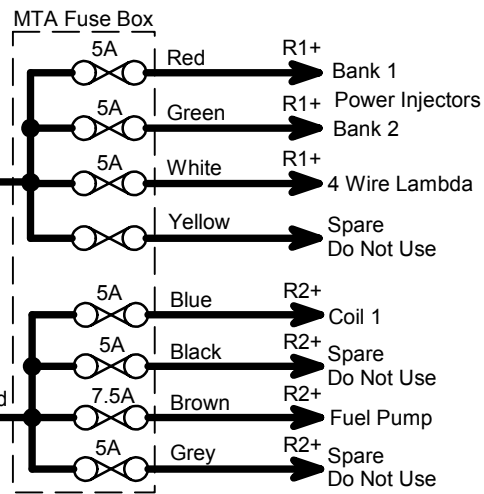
MTA Fuse Box

5A Red R1+ Bank 1

5A Green R1+ Power Injectors Bank 2

5A White R1+ 4 Wire Lambda

Yellow Spare Do Not Use

5A Blue R2+ Coil 1

5A Black R2+ Spare Do Not Use

d 7.5A Brown R2+ Fuel Pump

5A Grey R2+ Spare Do Not Use